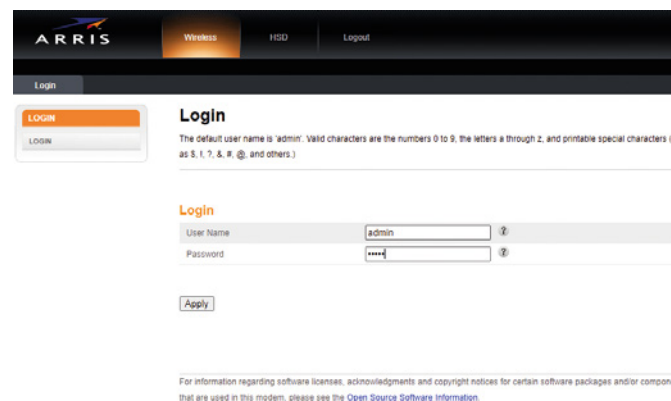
ARRIS

Wireless HSD Logout

Login

LOGIN

LOGIN

Login

The default user name is 'admin'. Valid characters are the numbers 0 to 9, the letters a through z, and printable special characters ( as $, !, ?, &, #, @, and others.)

Login

| User Name | admin | ? |
|---|---|---|
| Password | ••••• | ? |

Apply

For information regarding software licenses, acknowledgments and copyright notices for certain software packages and/or compo that are used in this modem, please see the Open Source Software Information.